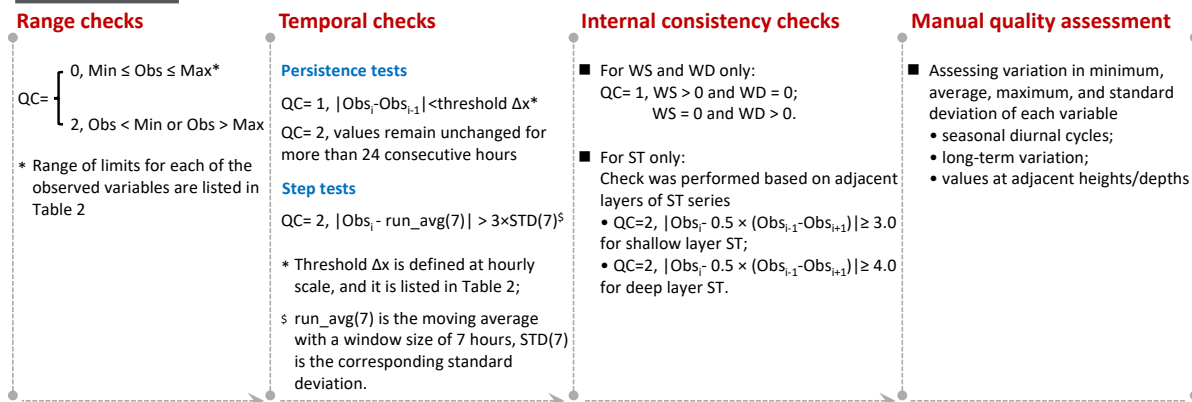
Range checks

QC= $\begin{cases} 0, \text{Min} \le \text{Obs} \le \text{Max}^* \\ 2, \text{Obs} < \text{Min or Obs} > \text{Max} \end{cases}$

* Range of limits for each of the observed variables are listed in Table 2

Temporal checks

Persistence tests

QC= 1, $|Obs_i - Obs_{i-1}|$<threshold Δx*

QC= 2, values remain unchanged for more than 24 consecutive hours

Step tests

QC= 2, $|Obs_i$ - run_avg(7)$|$ > 3×STD(7)$^\$$

* Threshold Δx is defined at hourly scale, and it is listed in Table 2;

$ run_avg(7) is the moving average with a window size of 7 hours, STD(7) is the corresponding standard deviation.

Internal consistency checks

■ For WS and WD only:
QC= 1, WS > 0 and WD = 0;
WS = 0 and WD > 0.

■ For ST only:
Check was performed based on adjacent layers of ST series
• QC=2, $|Obs_i$- 0.5 × $(Obs_{i-1}$-$Obs_{i+1})|$≥ 3.0 for shallow layer ST;
• QC=2, $|Obs_i$- 0.5 × $(Obs_{i-1}$-$Obs_{i+1})|$≥ 4.0 for deep layer ST.

Manual quality assessment

■ Assessing variation in minimum, average, maximum, and standard deviation of each variable
• seasonal diurnal cycles;
• long-term variation;
• values at adjacent heights/depths